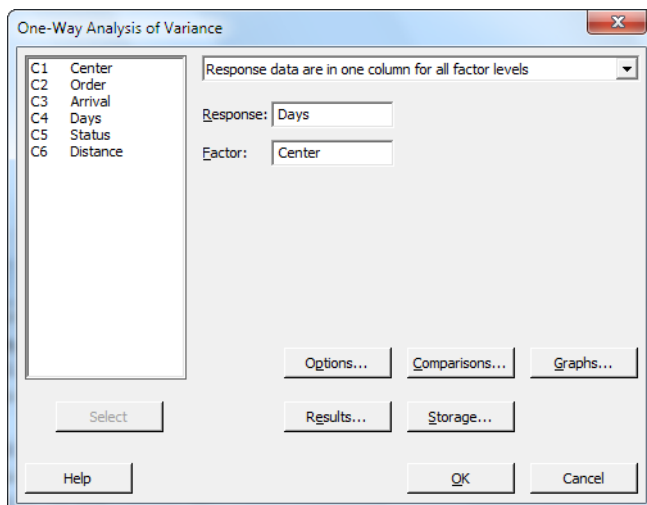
One-Way Analysis of Variance

C1 Center
C2 Order
C3 Arrival
C4 Days
C5 Status
C6 Distance

Response data are in one column for all factor levels

Response: Days

Factor: Center

Options...
Comparisons...
Graphs...

Select

Results...
Storage...

Help
OK
Cancel